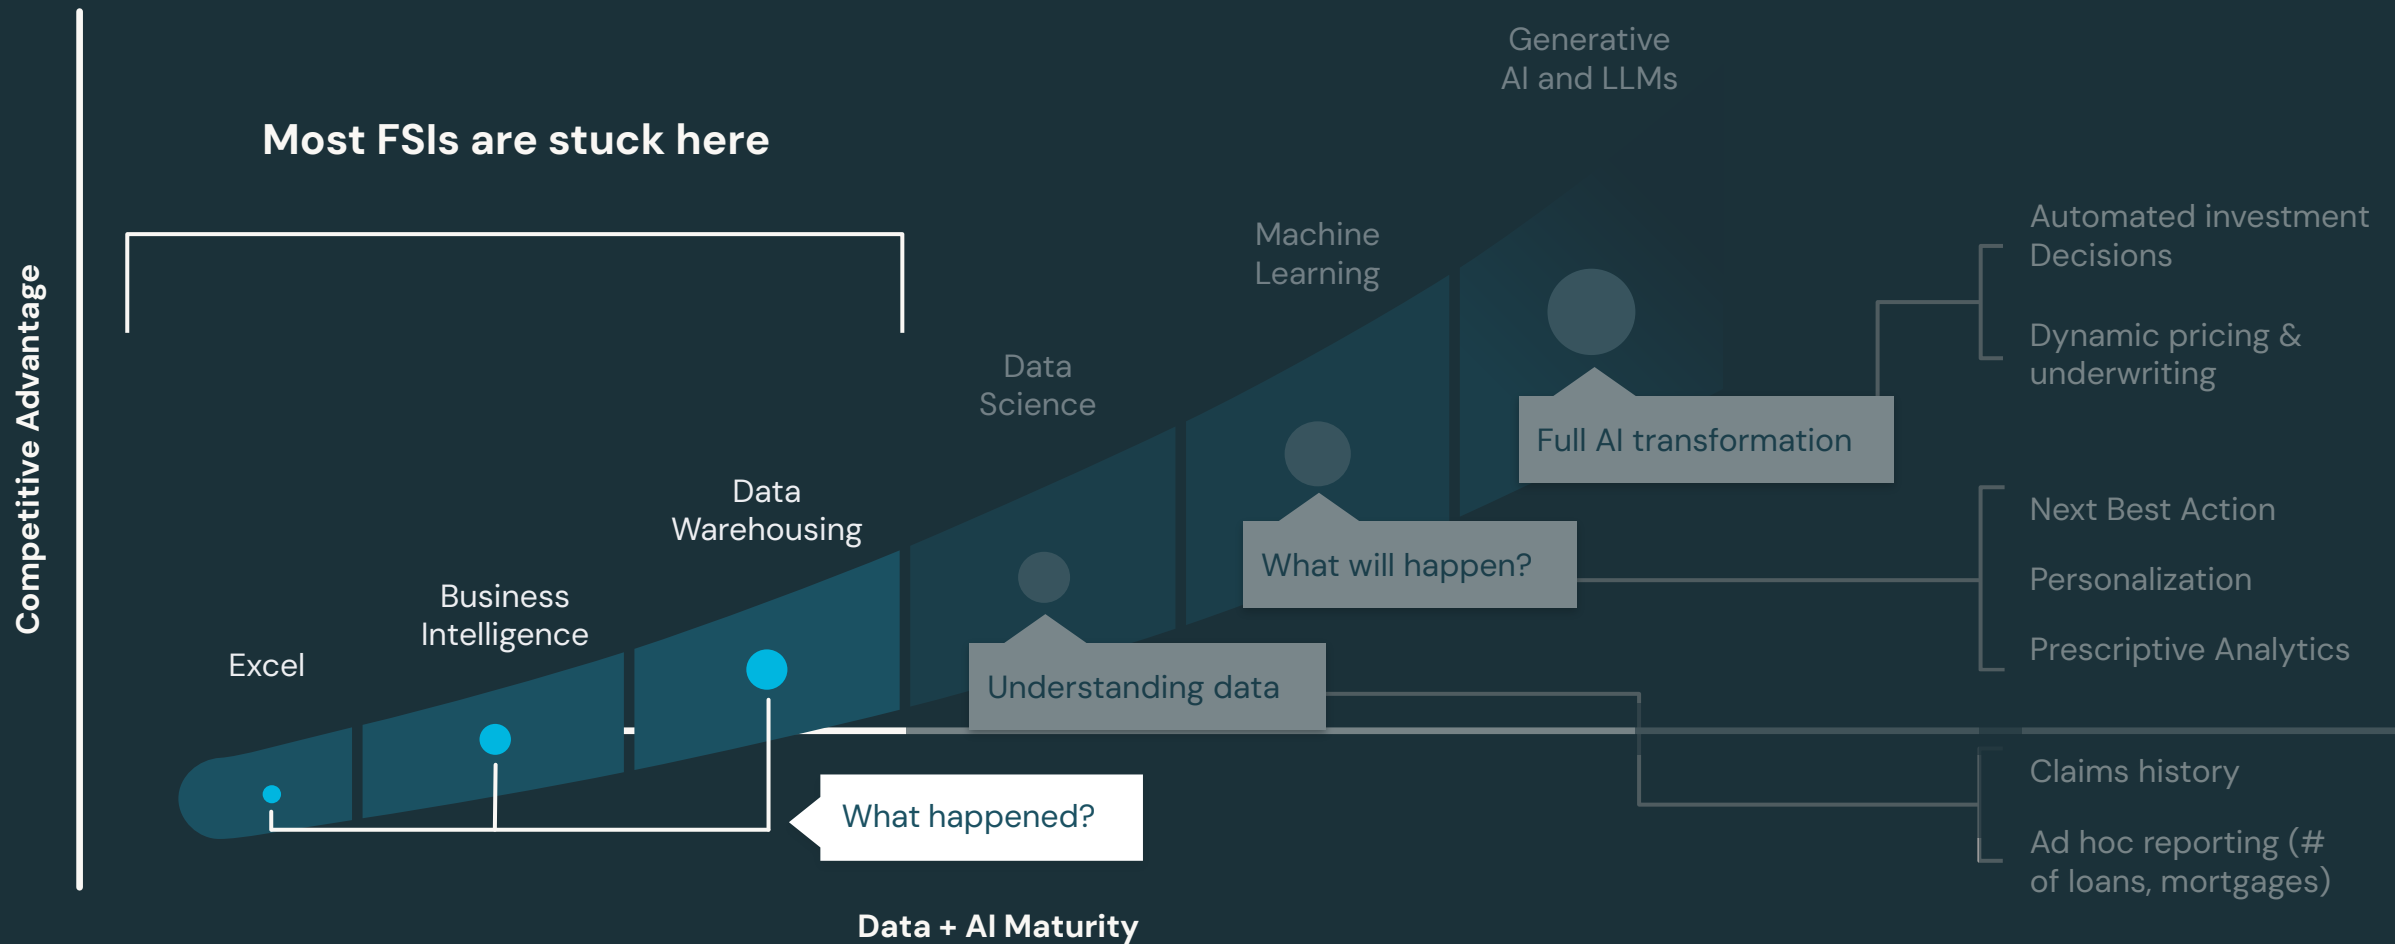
Competitive Advantage

Most FSIs are stuck here

Generative AI and LLMs

Machine Learning

Data Science

Data Warehousing

Business Intelligence

Excel

Full AI transformation

What will happen?

Understanding data

What happened?

Automated investment Decisions

Dynamic pricing & underwriting

Next Best Action

Personalization

Prescriptive Analytics

Claims history

Ad hoc reporting (# of loans, mortgages)

Data + AI Maturity